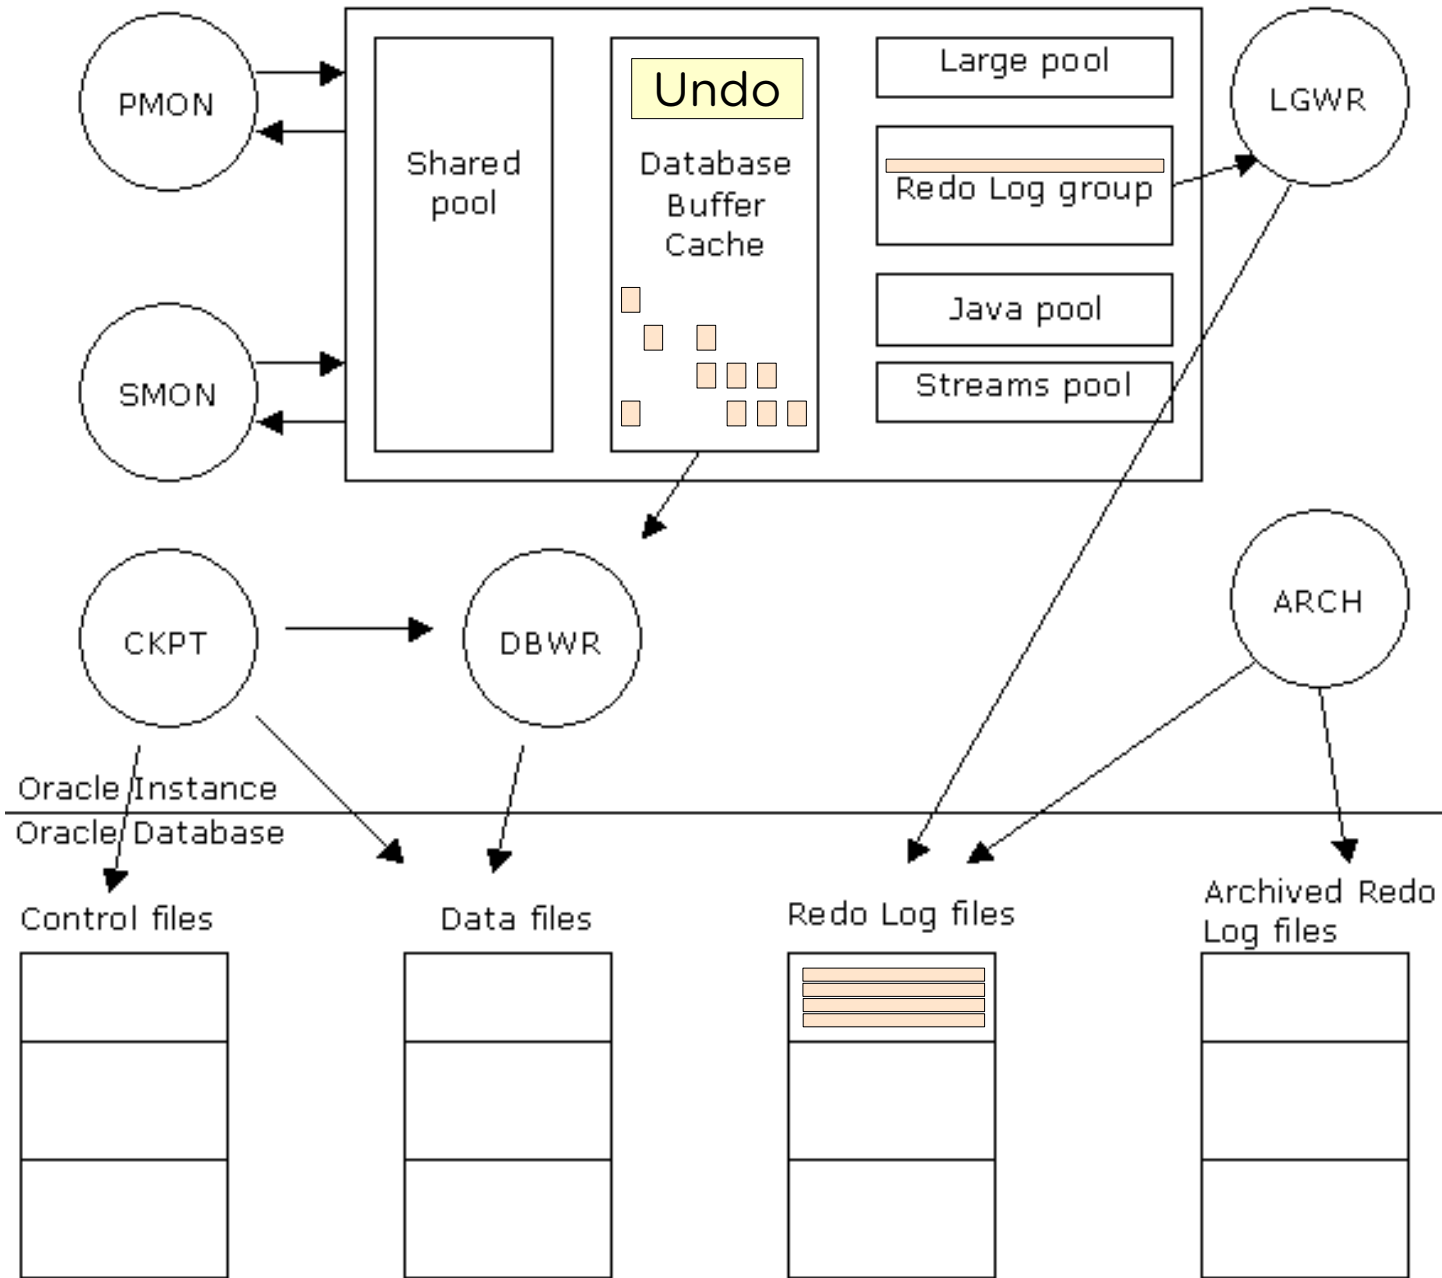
PMON

Shared pool

Undo

Database Buffer Cache

Large pool

Redo Log group

Java pool

Streams pool

LGWR

SMON

CKPT

DBWR

ARCH

Oracle Instance

Oracle Database

Control files

Data files

Redo Log files

Archived Redo Log files